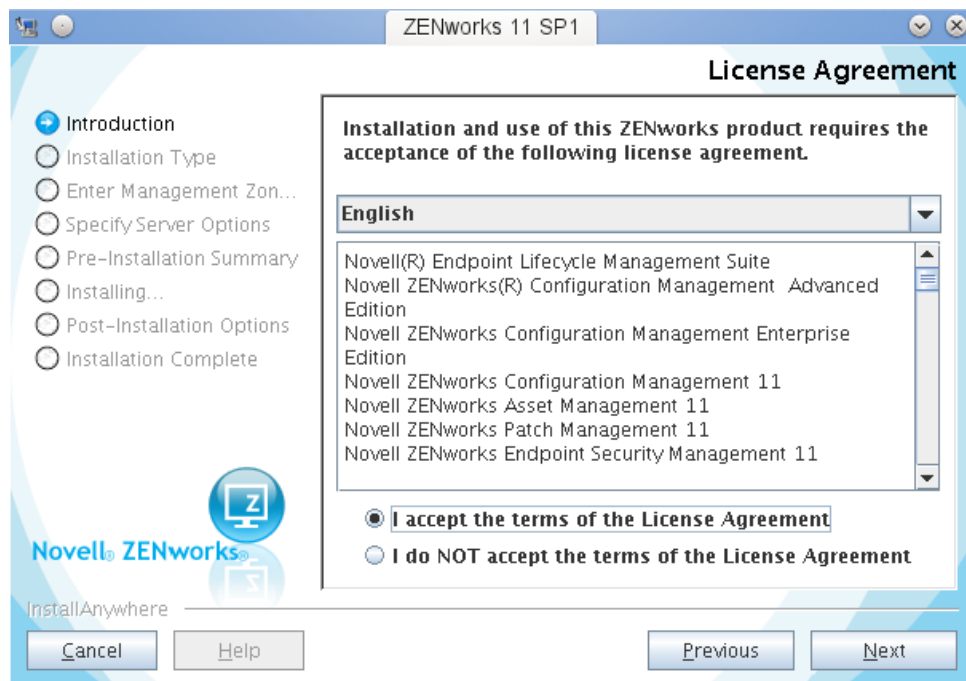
ZENworks 11 SP1

License Agreement

Introduction
Installation Type
Enter Management Zon...
Specify Server Options
Pre-Installation Summary
Installing...
Post-Installation Options
Installation Complete

Installation and use of this ZENworks product requires the acceptance of the following license agreement.

English

Novell(R) Endpoint Lifecycle Management Suite
Novell ZENworks(R) Configuration Management Advanced Edition
Novell ZENworks Configuration Management Enterprise Edition
Novell ZENworks Configuration Management 11
Novell ZENworks Asset Management 11
Novell ZENworks Patch Management 11
Novell ZENworks Endpoint Security Management 11

I accept the terms of the License Agreement
I do NOT accept the terms of the License Agreement

Novell® ZENworks®

InstallAnywhere

Cancel
Help
Previous
Next